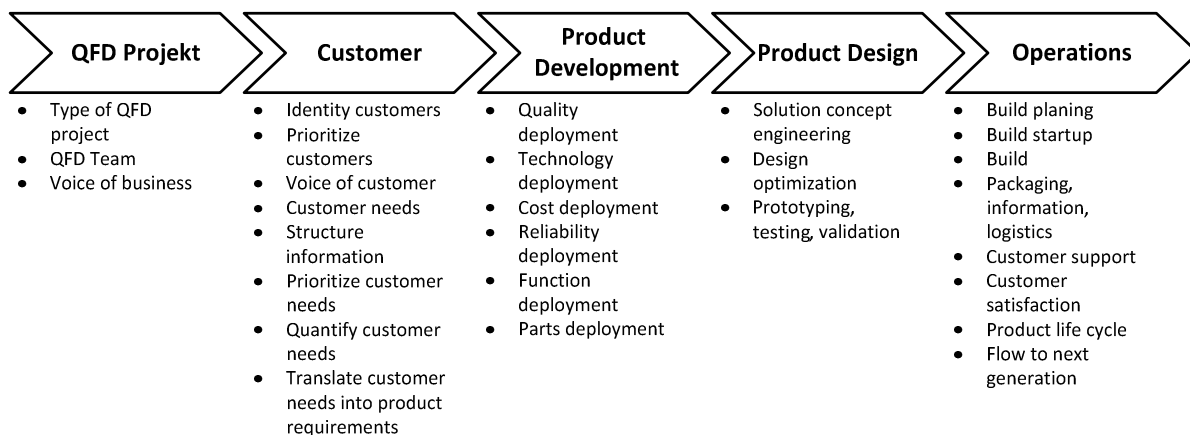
QFD Projekt
- Type of QFD project
- QFD Team
- Voice of business

Customer
- Identity customers
- Prioritize customers
- Voice of customer
- Customer needs
- Structure information
- Prioritize customer needs
- Quantify customer needs
- Translate customer needs into product requirements

Product Development
- Quality deployment
- Technology deployment
- Cost deployment
- Reliability deployment
- Function deployment
- Parts deployment

Product Design
- Solution concept engineering
- Design optimization
- Prototyping, testing, validation

Operations
- Build planing
- Build startup
- Build
- Packaging, information, logistics
- Customer support
- Customer satisfaction
- Product life cycle
- Flow to next generation